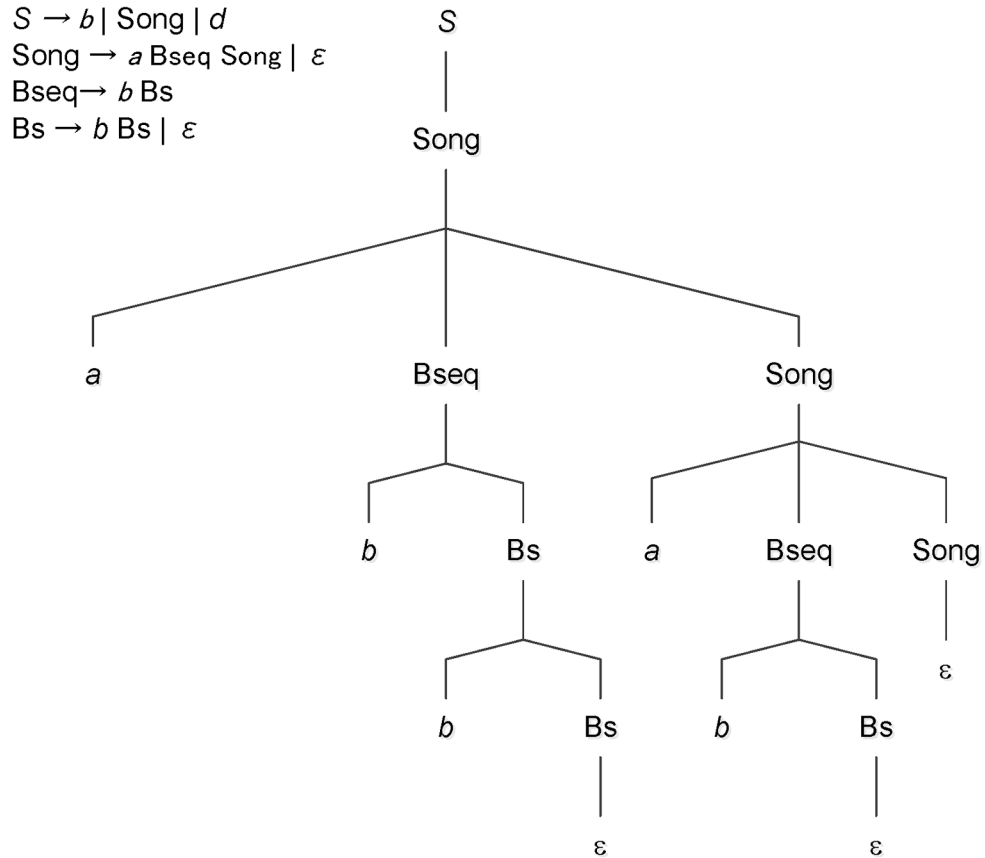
$S \rightarrow b$ | Song | $d$
Song $\rightarrow$ $a$ Bseq Song | $\varepsilon$
Bseq$\rightarrow$ $b$ Bs
Bs $\rightarrow$ $b$ Bs | $\varepsilon$

$S$
Song
$a$
Bseq
Song
$b$
Bs
$a$
Bseq
Song
$b$
Bs
$b$
Bs
ε
ε
ε